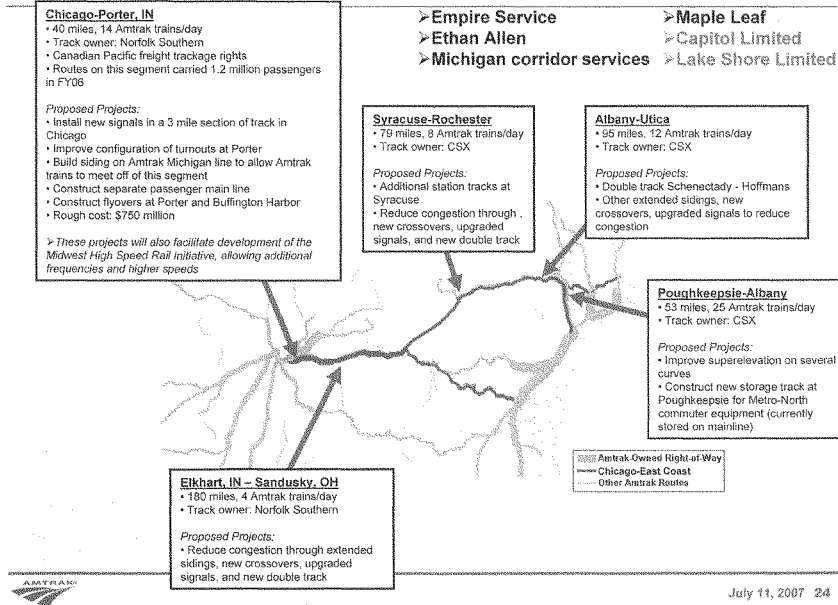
➢Empire Service
➢Ethan Allen
➢Michigan corridor services

➢Maple Leaf
➢Capitol Limited
➢Lake Shore Limited

Chicago-Porter, IN
• 40 miles, 14 Amtrak trains/day
• Track owner: Norfolk Southern
• Canadian Pacific freight trackage rights
• Routes on this segment carried 1.2 million passengers in FY06

Proposed Projects:
• Install new signals in a 3 mile section of track in Chicago
• Improve configuration of turnouts at Porter
• Build siding on Amtrak Michigan line to allow Amtrak trains to meet off of this segment
• Construct separate passenger main line
• Construct flyovers at Porter and Buffington Harbor
• Rough cost: $750 million

➢These projects will also facilitate development of the Midwest High Speed Rail initiative, allowing additional frequencies and higher speeds

Syracuse-Rochester
• 79 miles, 8 Amtrak trains/day
• Track owner: CSX

Proposed Projects:
• Additional station tracks at Syracuse
• Reduce congestion through new crossovers, upgraded signals, and new double track

Albany-Utica
• 95 miles, 12 Amtrak trains/day
• Track owner: CSX

Proposed Projects:
• Double track Schenectady - Hoffmans
• Other extended sidings, new crossovers, upgraded signals to reduce congestion

Poughkeepsie-Albany
• 53 miles, 25 Amtrak trains/day
• Track owner: CSX

Proposed Projects:
• Improve superelevation on several curves
• Construct new storage track at Poughkeepsie for Metro-North commuter equipment (currently stored on mainline)

Amtrak-Owned Right-of-Way
Chicago-East Coast
Other Amtrak Routes

Elkhart, IN – Sandusky, OH
• 180 miles, 4 Amtrak trains/day
• Track owner: Norfolk Southern

Proposed Projects:
• Reduce congestion through extended sidings, new crossovers, upgraded signals, and new double track

AMTRAK

July 11, 2007 24